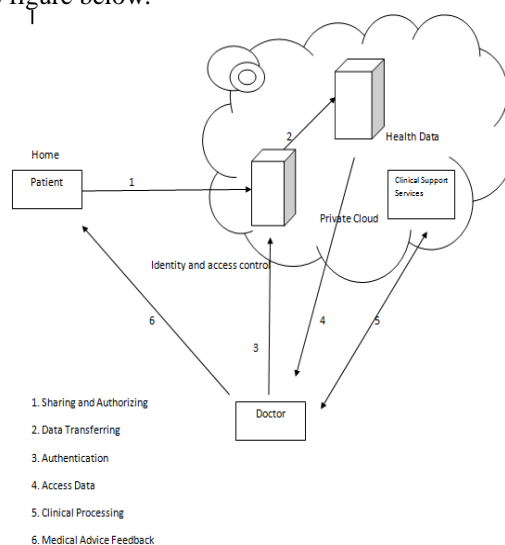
figure below.

Home

Patient

1

2

Health Data

Clinical Support Services

Private Cloud

Identity and access control

6

3

4

5

Doctor

1. Sharing and Authorizing

2. Data Transferring

3. Authentication

4. Access Data

5. Clinical Processing

6. Medical Advice Feedback